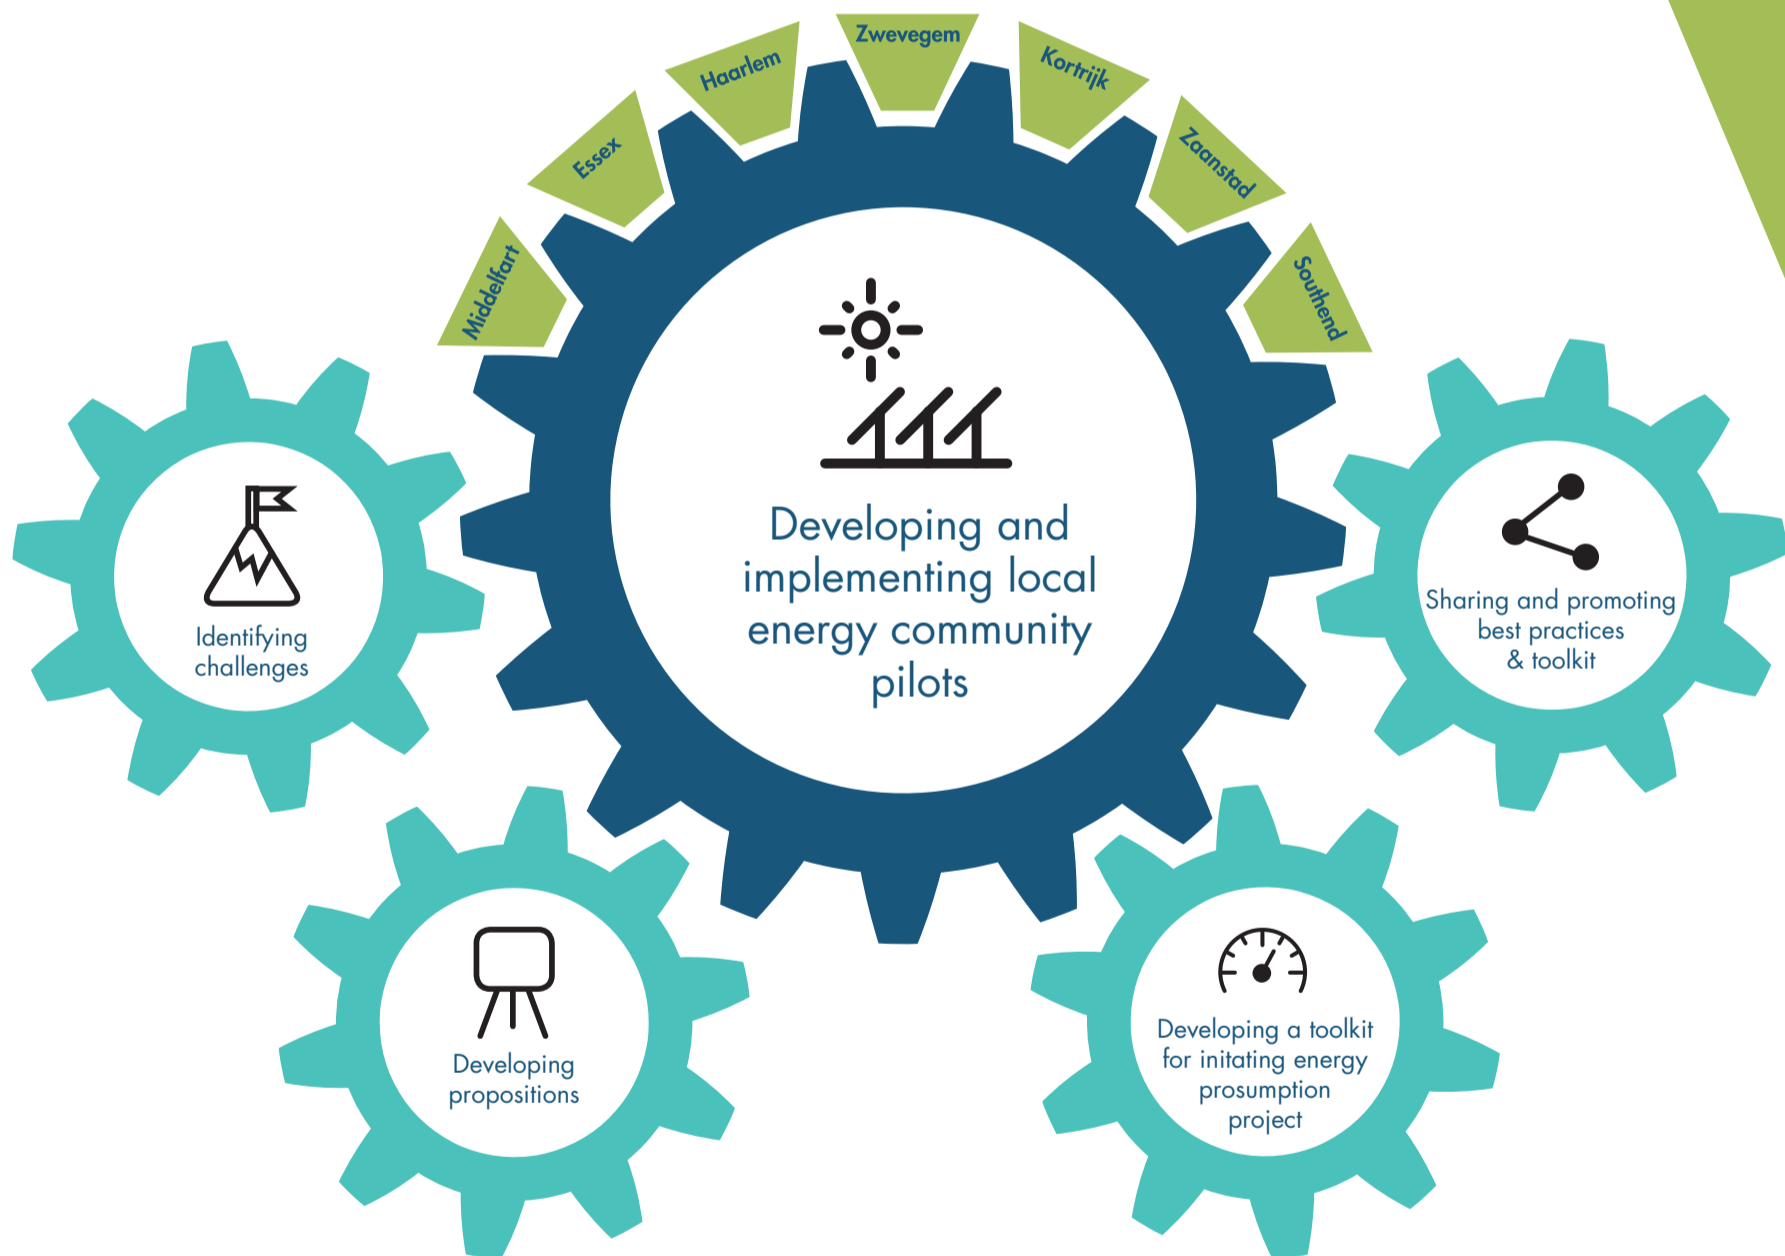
Middelfart
Essex
Haarlem
Zwevegem
Kortrijk
Zaanstad
Southend

Developing and implementing local energy community pilots

Identifying challenges

Sharing and promoting best practices & toolkit

Developing propositions

Developing a toolkit for initating energy prosumption project